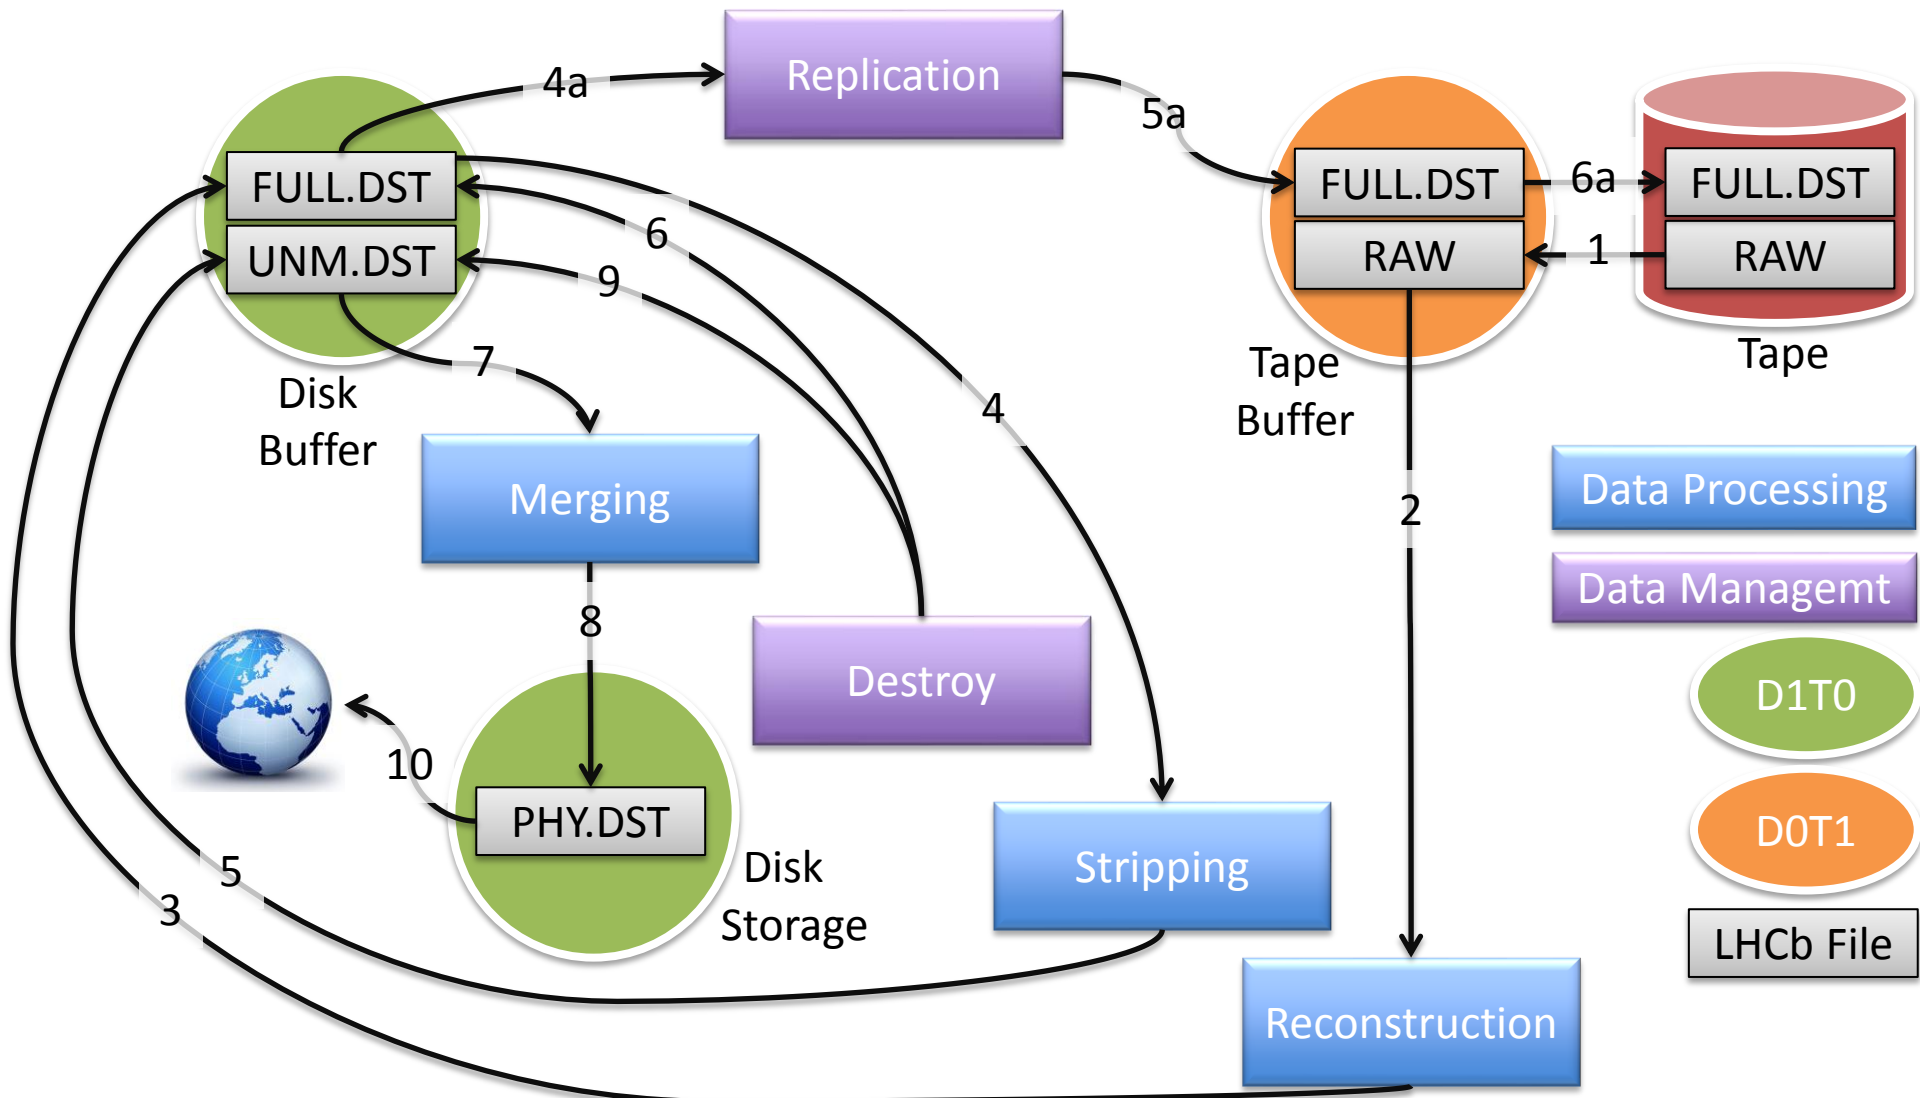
Replication

4a

5a

FULL.DST

UNM.DST

Disk Buffer

6

9

7

4

FULL.DST

RAW

Tape Buffer

6a

1

FULL.DST

RAW

Tape

Merging

8

Destroy

2

Data Processing

Data Managemt

D1T0

D0T1

LHCb File

10

PHY.DST

Disk Storage

Stripping

5

3

Reconstruction